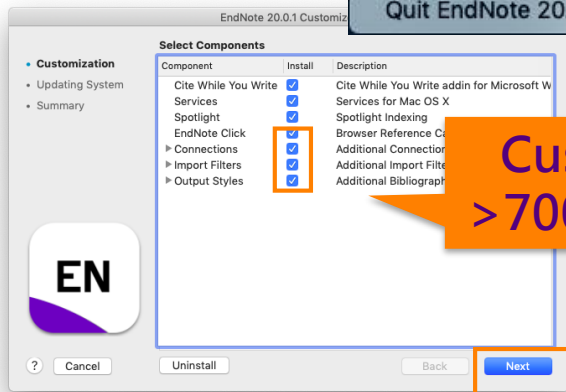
EndNote 20.0.1 Customiz

Quit EndNote 20

• Customization
• Updating System
• Summary

Select Components

| Component | Install | Description |
|---|---|---|
| Cite While You Write | ☑ | Cite While You Write addin for Microsoft W |
| Services | ☑ | Services for Mac OS X |
| Spotlight | ☑ | Spotlight Indexing |
| EndNote Click | ☑ | Browser Reference Ca |
| ▶ Connections | ☑ | Additional Connection |
| ▶ Import Filters | ☑ | Additional Import Filte |
| ▶ Output Styles | ☑ | Additional Bibliograph |

Cus
>70

EN

?

Cancel

Uninstall

Back

Next